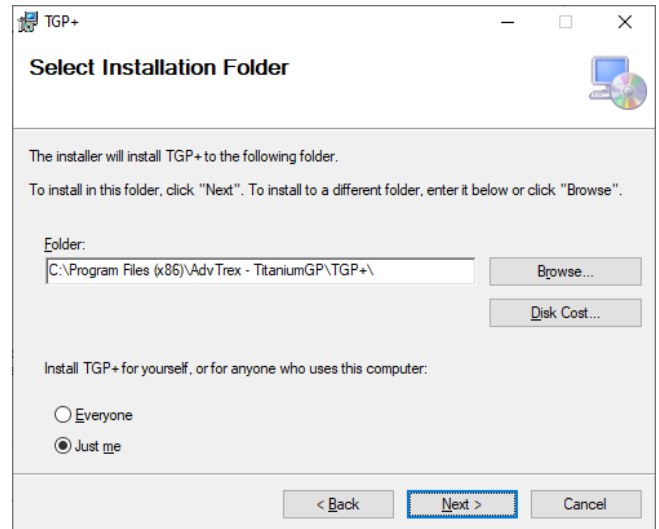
TGP+

Select Installation Folder

The installer will install TGP+ to the following folder.

To install in this folder, click "Next". To install to a different folder, enter it below or click "Browse".

Folder:

C:\Program Files (x86)\AdvTrex - TitaniumGP\TGP+\

Browse...

Disk Cost...

Install TGP+ for yourself, or for anyone who uses this computer:

Everyone

Just me

< Back

Next >

Cancel